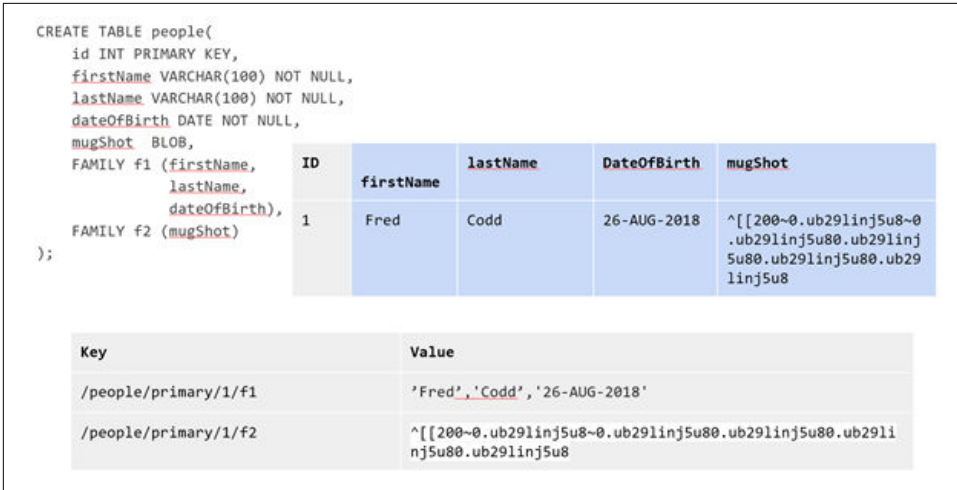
```
CREATE TABLE people(
    id INT PRIMARY KEY,
    firstName VARCHAR(100) NOT NULL,
    lastName VARCHAR(100) NOT NULL,
    dateOfBirth DATE NOT NULL,
    mugShot  BLOB,
    FAMILY f1 (firstName,
               lastName,
               dateOfBirth),
    FAMILY f2 (mugShot)
);
```

| ID | firstName | lastName | DateOfBirth | mugShot |
|---|---|---|---|---|
| 1 | Fred | Codd | 26-AUG-2018 | ^[[200~0.ub29linj5u8~0.ub29linj5u80.ub29linj5u80.ub29linj5u80.ub29linj5u8 |

| Key | Value |
|---|---|
| /people/primary/1/f1 | 'Fred','Codd','26-AUG-2018' |
| /people/primary/1/f2 | ^[[200~0.ub29linj5u8~0.ub29linj5u80.ub29linj5u80.ub29linj5u80.ub29linj5u8 |